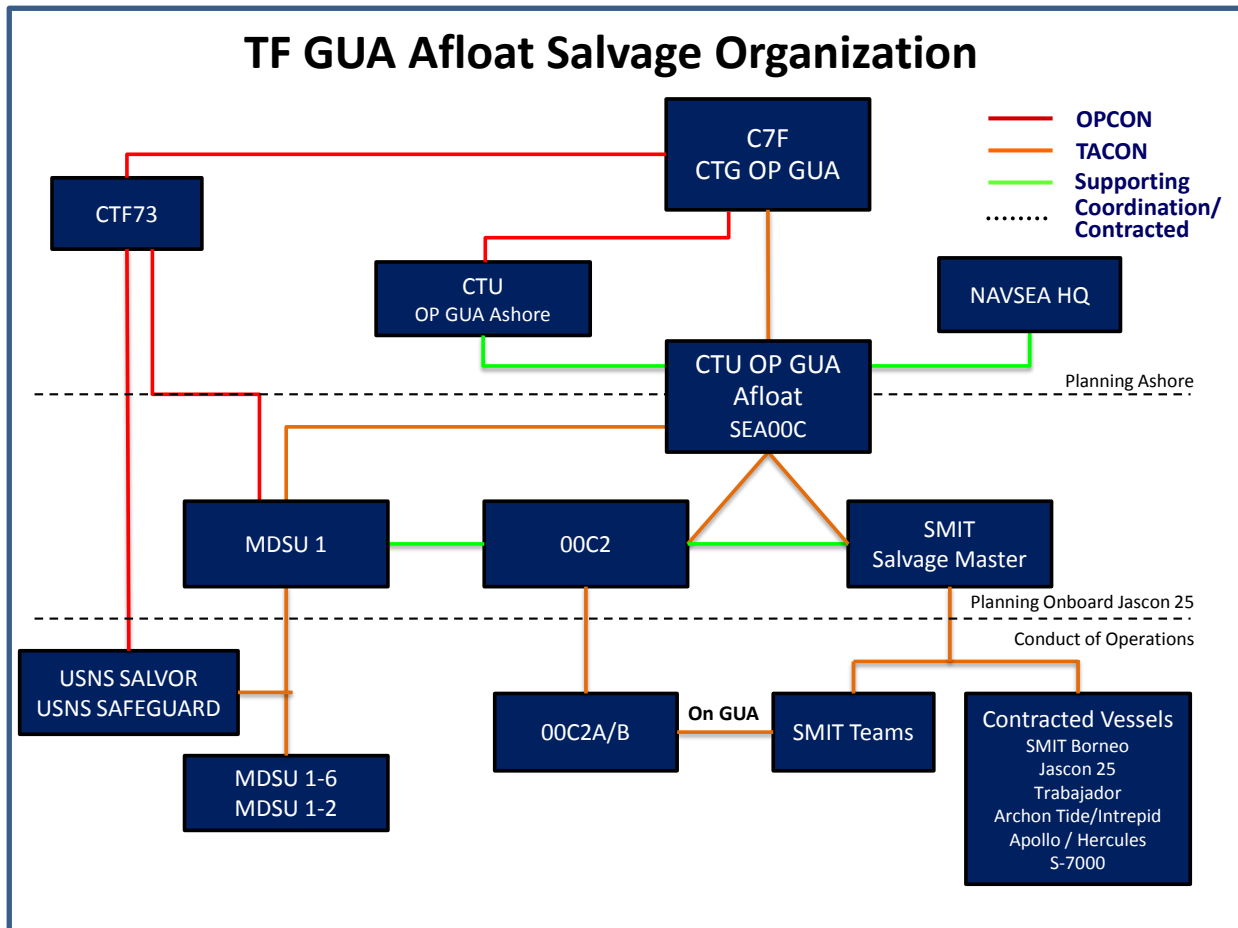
TF GUA Afloat Salvage Organization

OPCON
TACON
Supporting
Coordination/ Contracted

C7F
CTG OP GUA

CTF73

CTU
OP GUA Ashore

NAVSEA HQ

CTU OP GUA
Afloat
SEA00C

Planning Ashore

MDSU 1

00C2

SMIT
Salvage Master

Planning Onboard Jascon 25

Conduct of Operations

USNS SALVOR
USNS SAFEGUARD

00C2A/B

On GUA

SMIT Teams

Contracted Vessels
SMIT Borneo
Jascon 25
Trabajador
Archon Tide/Intrepid
Apollo / Hercules
S-7000

MDSU 1-6
MDSU 1-2